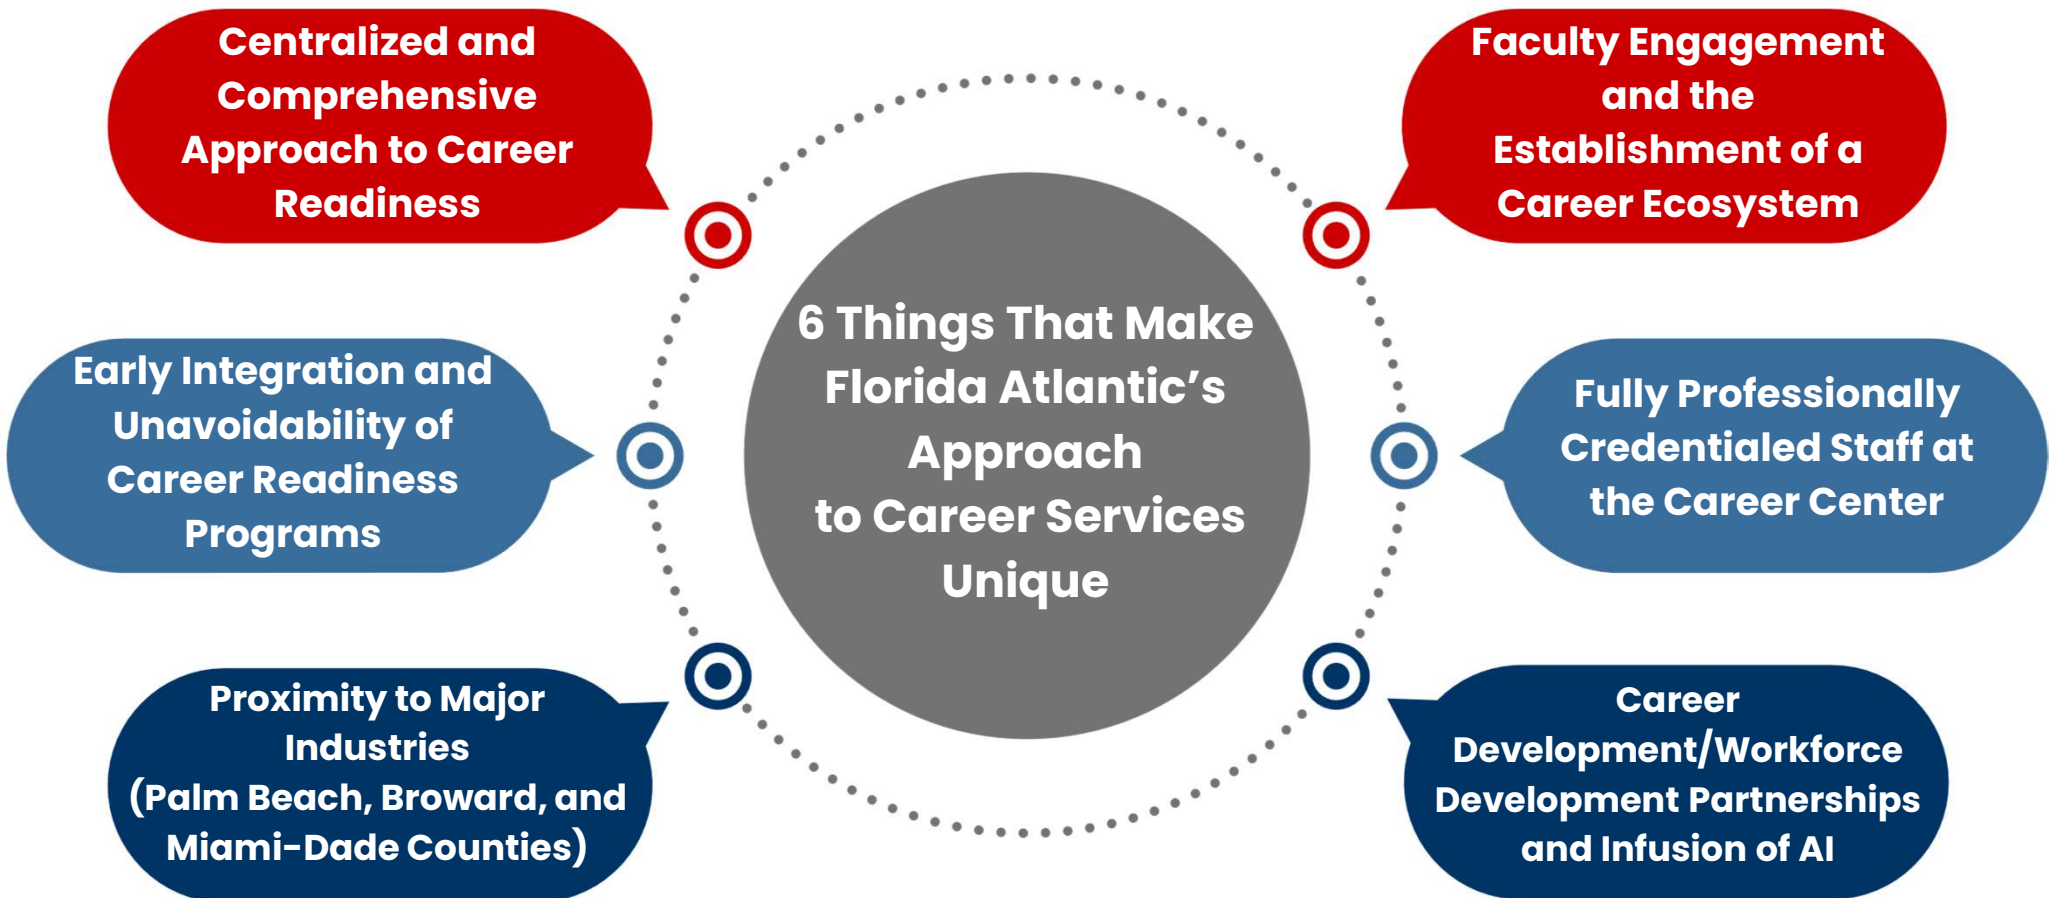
6 Things That Make Florida Atlantic's Approach to Career Services Unique

Centralized and Comprehensive Approach to Career Readiness

Faculty Engagement and the Establishment of a Career Ecosystem

Early Integration and Unavoidability of Career Readiness Programs

Fully Professionally Credentialed Staff at the Career Center

Proximity to Major Industries (Palm Beach, Broward, and Miami-Dade Counties)

Career Development/Workforce Development Partnerships and Infusion of AI